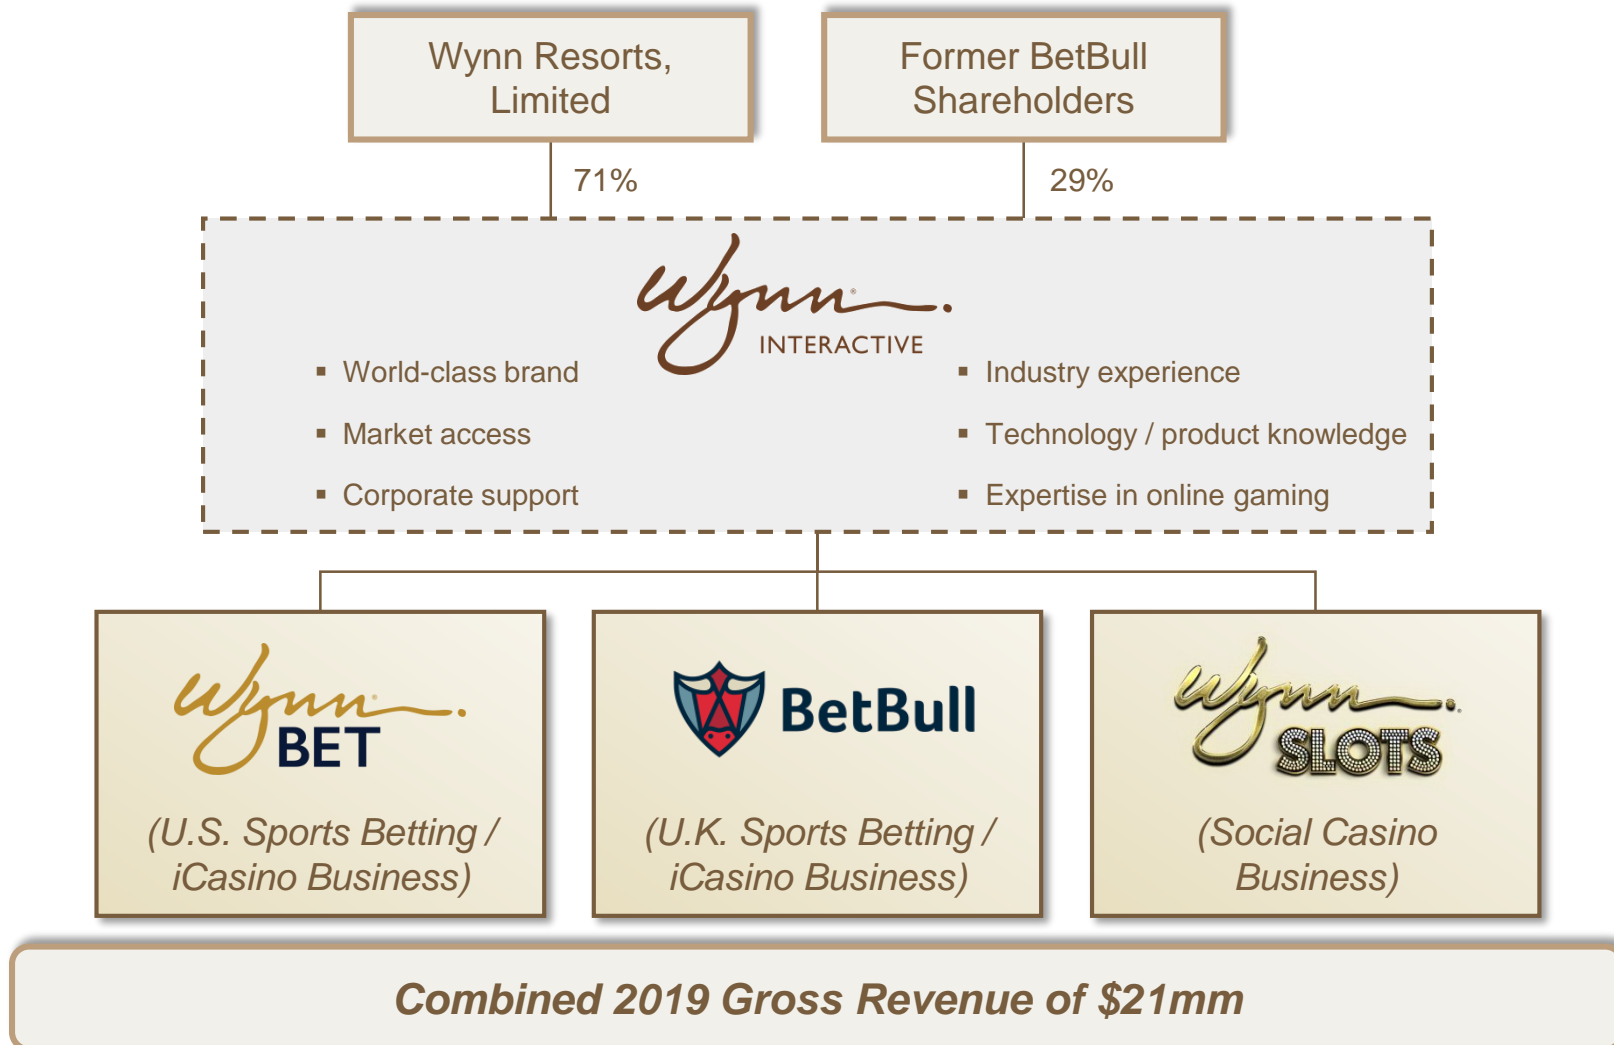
Wynn Resorts, Limited

Former BetBull Shareholders

71%

29%

Wynn INTERACTIVE

▪ World-class brand
▪ Market access
▪ Corporate support

▪ Industry experience
▪ Technology / product knowledge
▪ Expertise in online gaming

Wynn BET
(U.S. Sports Betting / iCasino Business)

BetBull
(U.K. Sports Betting / iCasino Business)

Wynn SLOTS
(Social Casino Business)

Combined 2019 Gross Revenue of $21mm